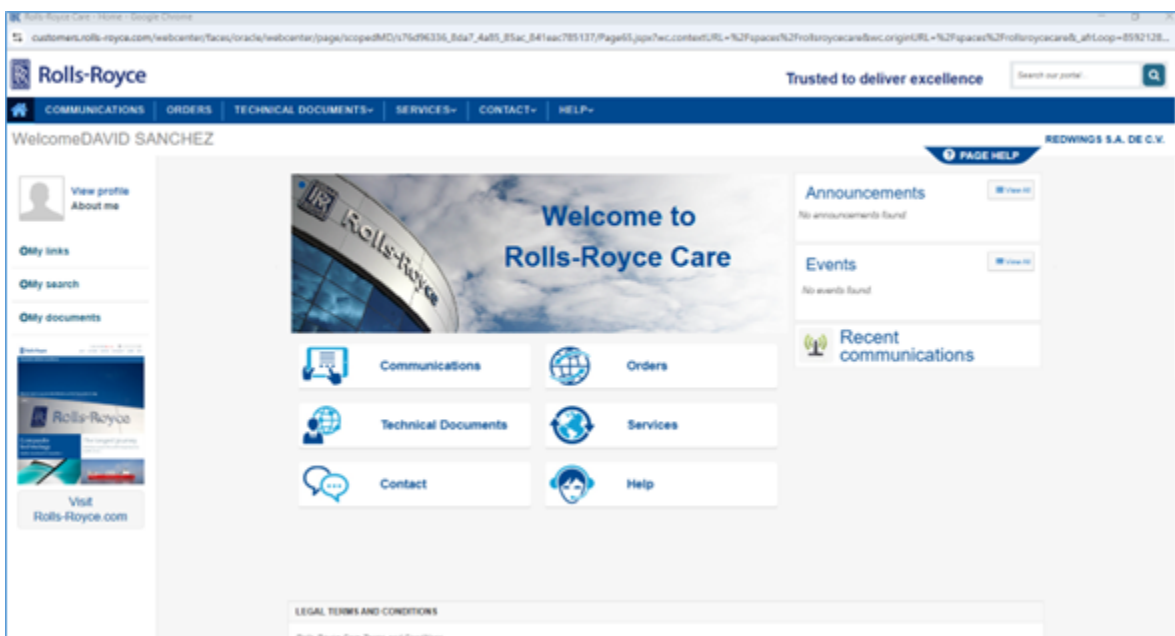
Rolls-Royce Care - Home - Google Chrome

customers.rolls-royce.com/webcenter/faces/oracle/webcenter/page/scopedMD/s76d96336_8da7_4a85_85ac_841eac785137/Page65.jspx?wc.contextURL=%2Fspaces%2Frollsroycecare&wc.originURL=%2Fspaces%2Frollsroycecare&_afrLoop=8592128...

Rolls-Royce

Trusted to deliver excellence

Search our portal

COMMUNICATIONS ORDERS TECHNICAL DOCUMENTS SERVICES CONTACT HELP

WelcomeDAVID SANCHEZ

REDWINGS S.A. DE C.V.

PAGE HELP

View profile
About me

My links

My search

My documents

Rolls-Royce

Visit
Rolls-Royce.com

Rolls-Royce

Welcome to
Rolls-Royce Care

Communications

Orders

Technical Documents

Services

Contact

Help

Announcements

View All

No announcements found

Events

View All

No events found

Recent communications

LEGAL TERMS AND CONDITIONS